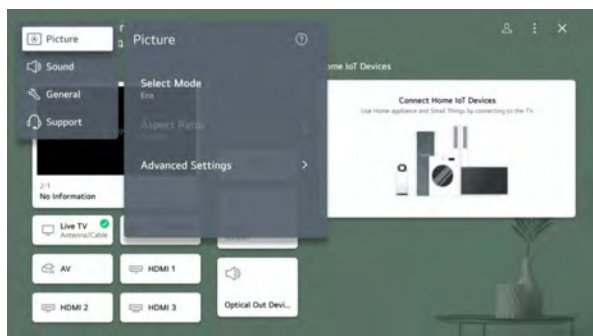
Picture
Sound
General
Support

r
a

Picture

Select Mode
Eco

Aspect Ratio

Advanced Settings

ome IoT Devices

Connect Home IoT Devices
Use Home appliance and Smart Things by connecting to the TV

2-1
No Information

Live TV
Antenna/Cable

AV

HDMI 1

HDMI 2

HDMI 3

Optical Out Devi...